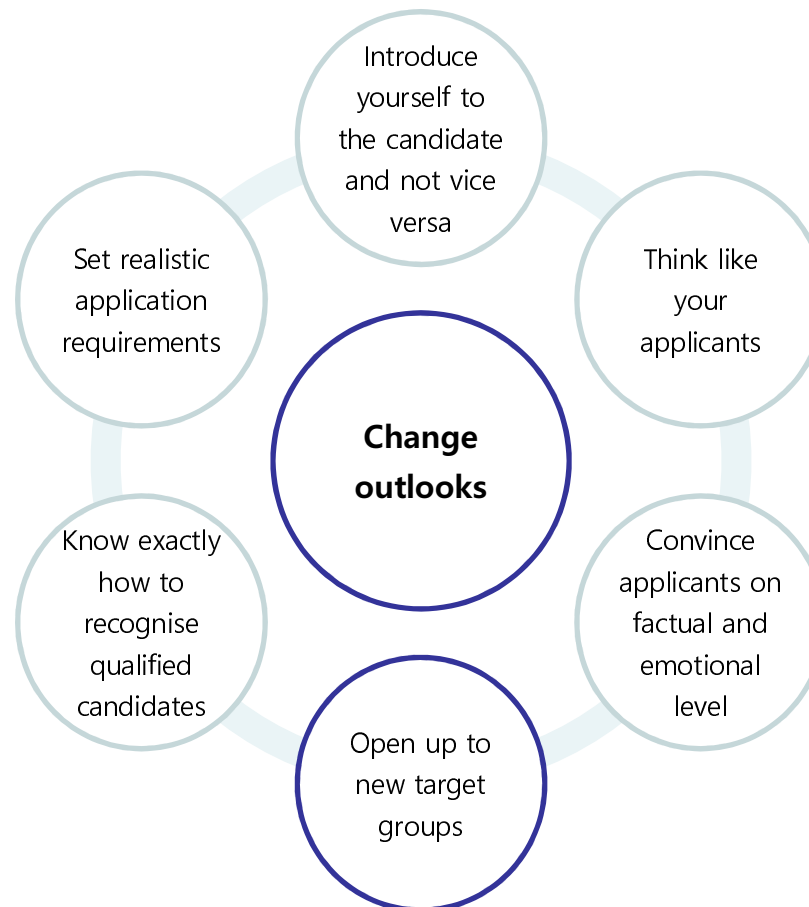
Change outlooks

Introduce yourself to the candidate and not vice versa

Think like your applicants

Convince applicants on factual and emotional level

Open up to new target groups

Know exactly how to recognise qualified candidates

Set realistic application requirements